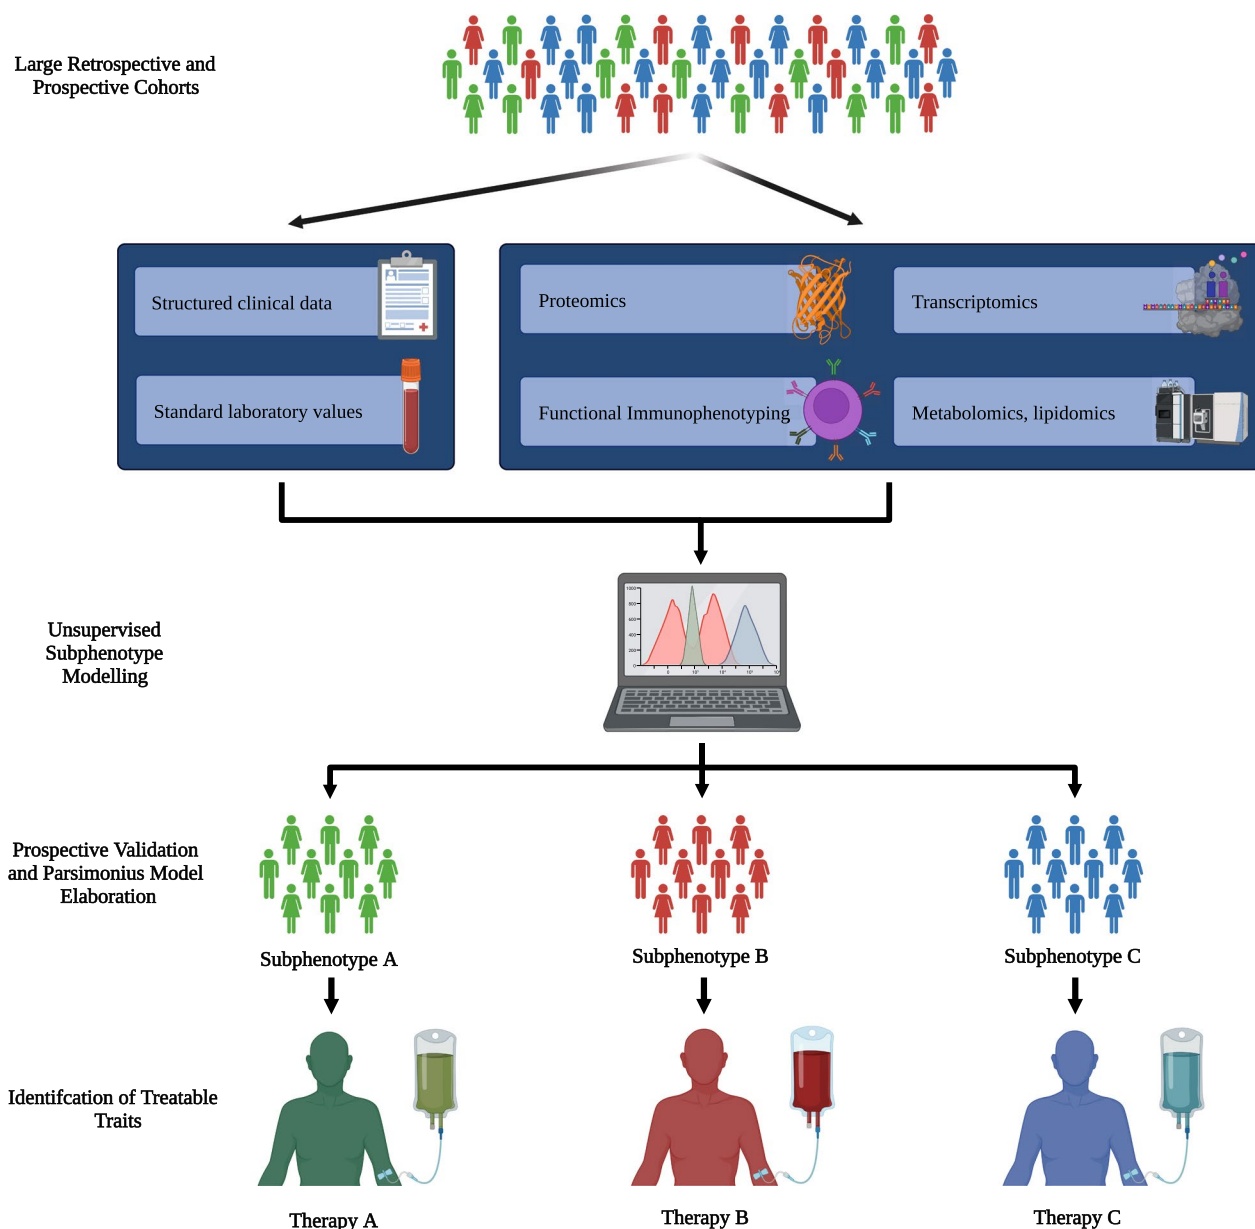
Large Retrospective and Prospective Cohorts

Structured clinical data

Standard laboratory values

Proteomics

Transcriptomics

Functional Immunophenotyping

Metabolomics, lipidomics

Unsupervised Subphenotype Modelling

Prospective Validation and Parsimonius Model Elaboration

Subphenotype A

Subphenotype B

Subphenotype C

Identifcation of Treatable Traits

Therapy A

Therapy B

Therapy C